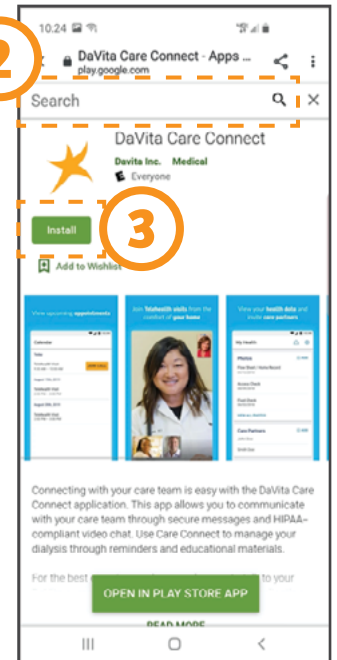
10:24

2

DaVita Care Connect - Apps ...
play.google.com

Search

DaVita Care Connect

Davita Inc. Medical

Everyone

Install

3

Add to Wishlist

View upcoming appointments

Join Telehealth visits from the comfort of your home

View your health data and invite care partners

Connecting with your care team is easy with the DaVita Care Connect application. This app allows you to communicate with your care team through secure messages and HIPAA-compliant video chat. Use Care Connect to manage your dialysis through reminders and educational materials.

For the best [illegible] to your

OPEN IN PLAY STORE APP

READ MORE